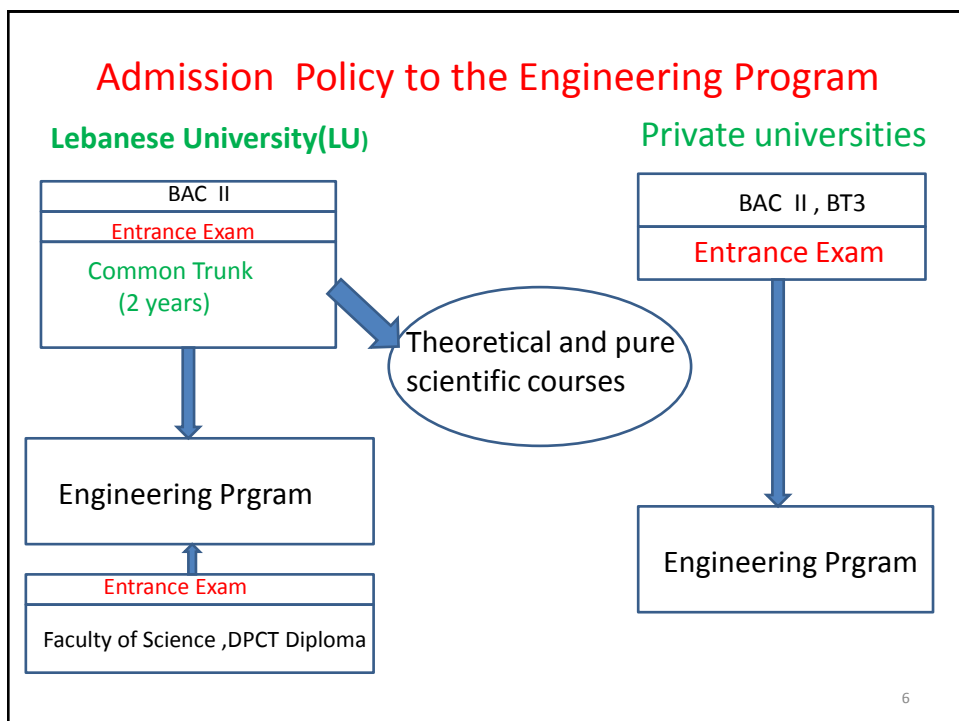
Admission Policy to the Engineering Program

Lebanese University(LU)

BAC II

Entrance Exam

Common Trunk (2 years)

Theoretical and pure scientific courses

Engineering Prgram

Entrance Exam

Faculty of Science ,DPCT Diploma

Private universities

BAC II , BT3

Entrance Exam

Engineering Prgram

6